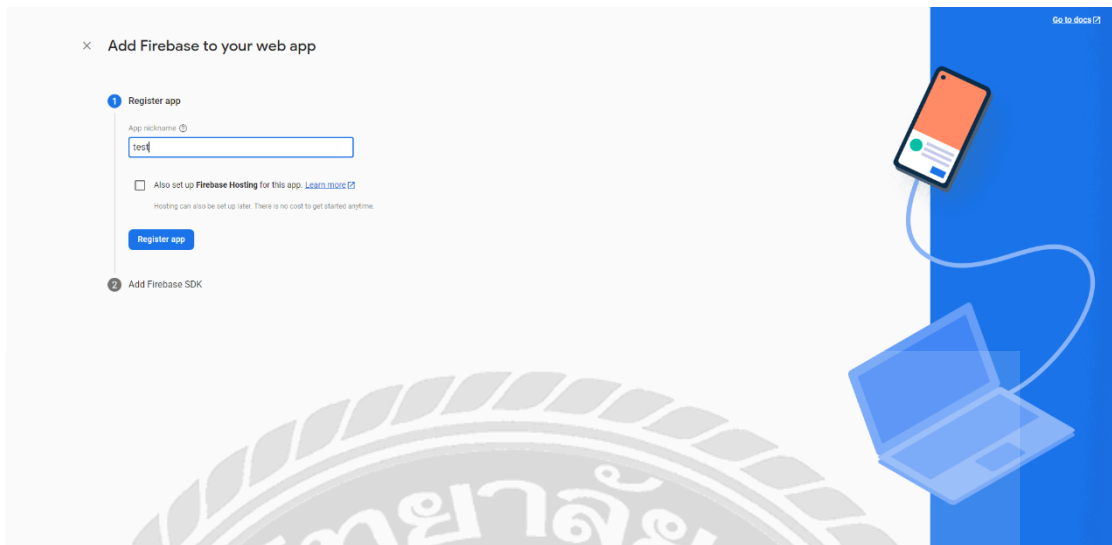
Go to docs

× Add Firebase to your web app

1 Register app

App nickname

test

Also set up **Firebase Hosting** for this app. Learn more

Hosting can also be set up later. There is no cost to get started anytime.

Register app

2 Add Firebase SDK

ทยาลั